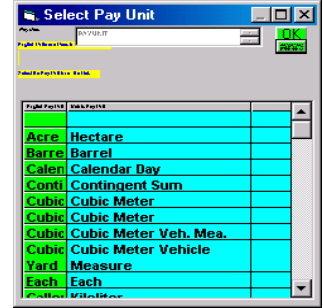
Select Pay Unit

Pay Unit PAYUNIT

OK

| | |
|---|---|
| | |
| Acre | Hectare |
| Barre | Barrel |
| Calen | Calendar Day |
| Conti | Contingent Sum |
| Cubic | Cubic Meter |
| Cubic | Cubic Meter |
| Cubic | Cubic Meter Veh. Mea. |
| Cubic | Cubic Meter Vehicle |
| Yard | Measure |
| Each | Each |
| Gallon | Kiloliter |